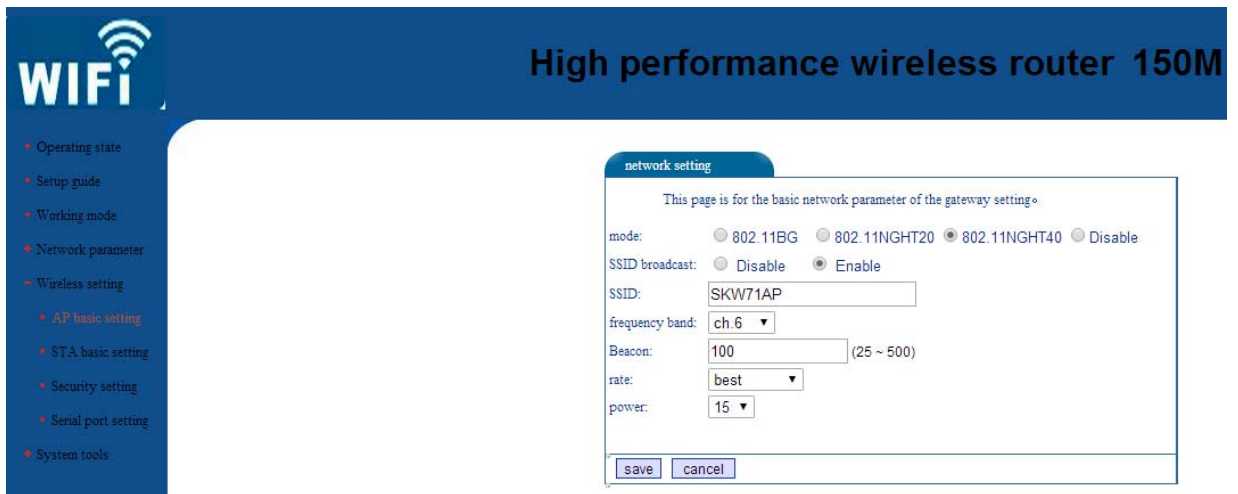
WIFI

High performance wireless router 150M

Operating state
Setup guide
Working mode
Network parameter
Wireless setting
AP basic setting
STA basic setting
Security setting
Serial port setting
System tools

network setting

This page is for the basic network parameter of the gateway setting。

mode: 802.11BG 802.11NGHT20 802.11NGHT40 Disable
SSID broadcast: Disable Enable
SSID: SKW71AP
frequency band: ch.6
Beacon: 100 (25 ~ 500)
rate: best
power: 15

save cancel